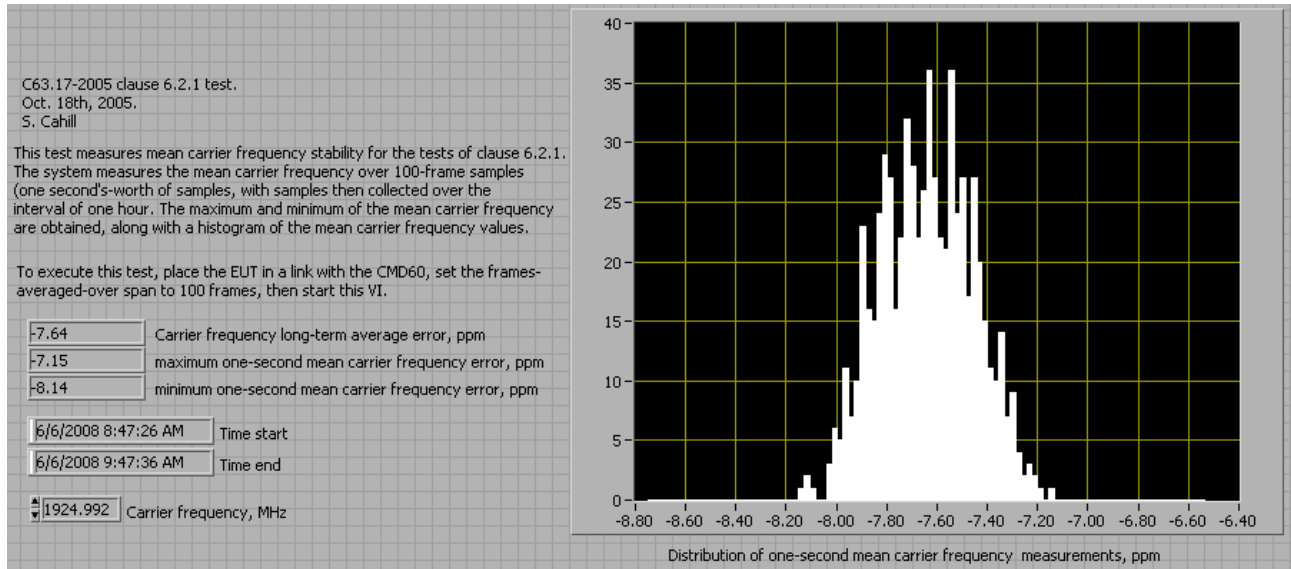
C63.17-2005 clause 6.2.1 test.
Oct. 18th, 2005.
S. Cahill

This test measures mean carrier frequency stability for the tests of clause 6.2.1. The system measures the mean carrier frequency over 100-frame samples (one second's-worth of samples, with samples then collected over the interval of one hour. The maximum and minimum of the mean carrier frequency are obtained, along with a histogram of the mean carrier frequency values.

To execute this test, place the EUT in a link with the CMD60, set the frames-averaged-over span to 100 frames, then start this VI.

-7.64 Carrier frequency long-term average error, ppm
-7.15 maximum one-second mean carrier frequency error, ppm
-8.14 minimum one-second mean carrier frequency error, ppm

6/6/2008 8:47:26 AM Time start
6/6/2008 9:47:36 AM Time end

1924.992 Carrier frequency, MHz

40
35
30
25
20
15
10
5
0
-8.80 -8.60 -8.40 -8.20 -8.00 -7.80 -7.60 -7.40 -7.20 -7.00 -6.80 -6.60 -6.40

Distribution of one-second mean carrier frequency measurements, ppm